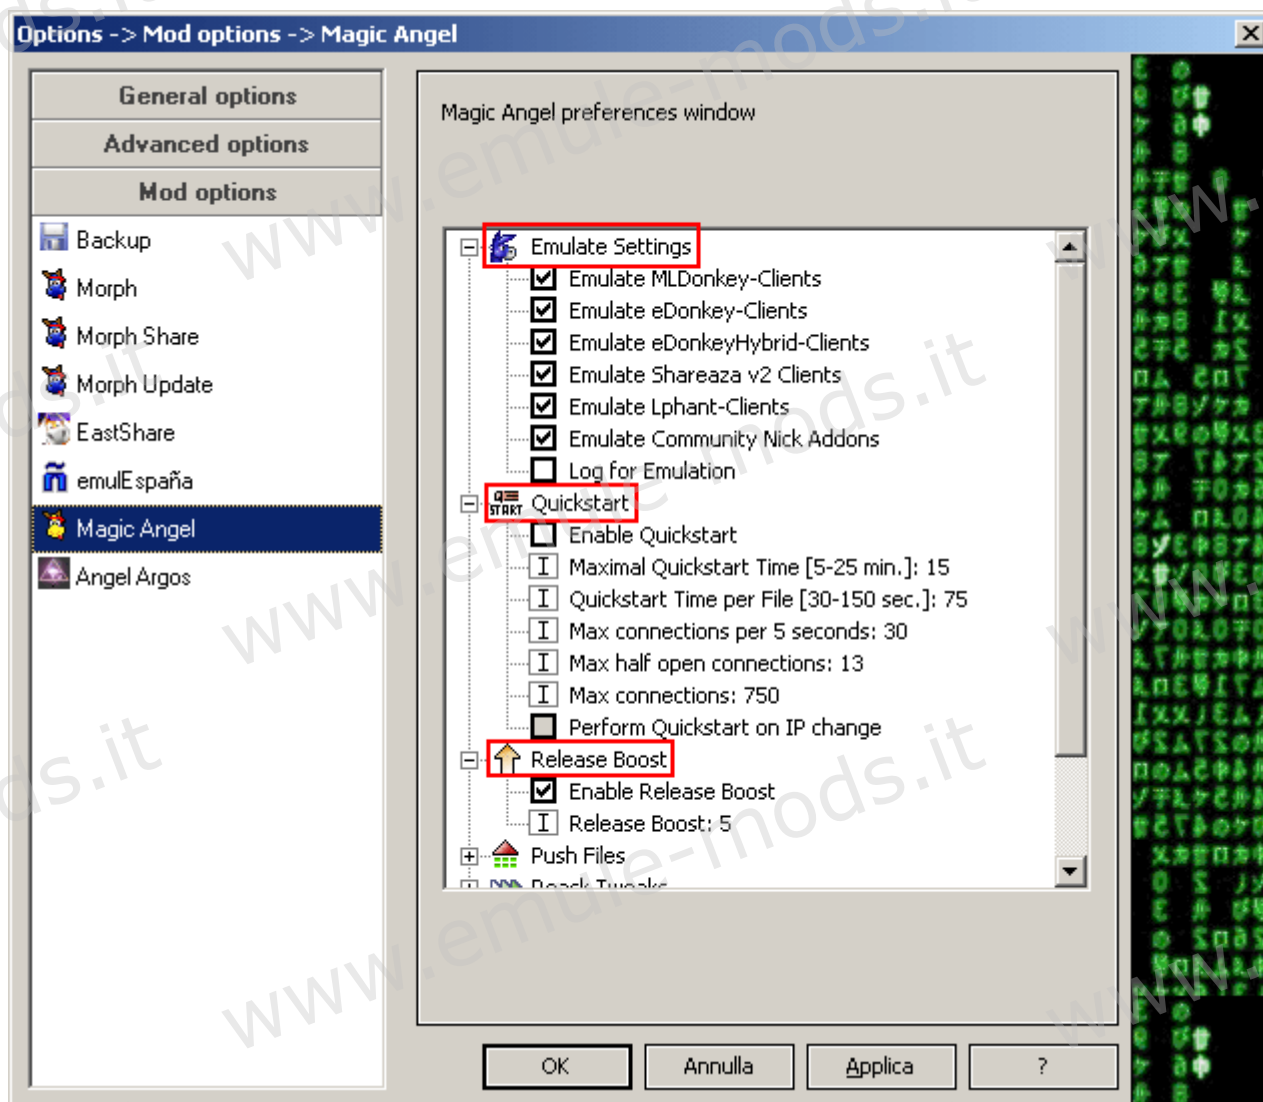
Options -> Mod options -> Magic Angel

General options
Advanced options
Mod options
Backup
Morph
Morph Share
Morph Update
EastShare
emulEspaña
Magic Angel
Angel Argos

Magic Angel preferences window

Emulate Settings
Emulate MLDonkey-Clients
Emulate eDonkey-Clients
Emulate eDonkeyHybrid-Clients
Emulate Shareaza v2 Clients
Emulate Lphant-Clients
Emulate Community Nick Addons
Log for Emulation
Quickstart
Enable Quickstart
Maximal Quickstart Time [5-25 min.]: 15
Quickstart Time per File [30-150 sec.]: 75
Max connections per 5 seconds: 30
Max half open connections: 13
Max connections: 750
Perform Quickstart on IP change
Release Boost
Enable Release Boost
Release Boost: 5
Push Files
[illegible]

OK
Annulla
Applica
?

www.emule-mods.it